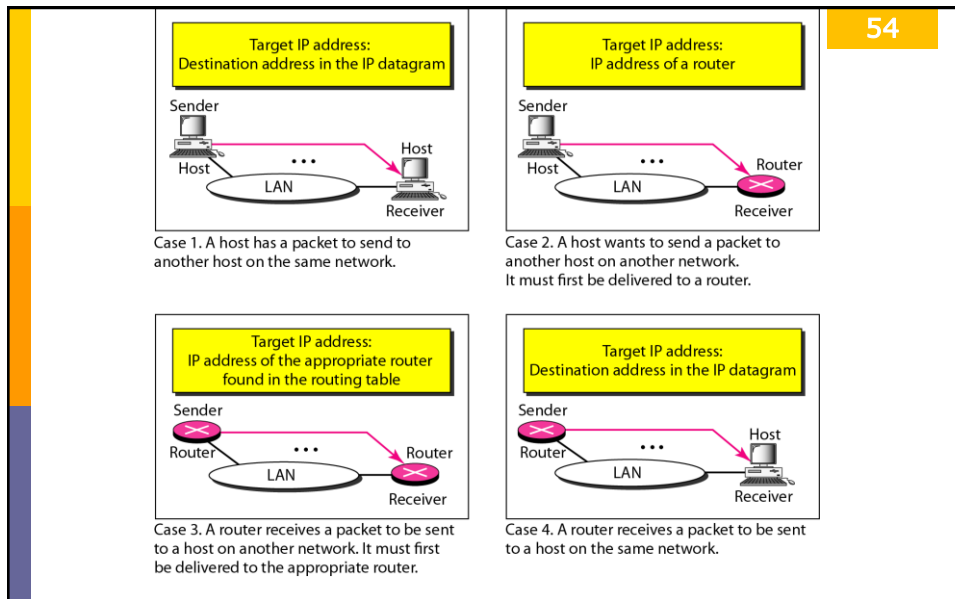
54

Target IP address:
Destination address in the IP datagram

Sender
Host
...
Host
LAN
Receiver

Case 1. A host has a packet to send to another host on the same network.

Target IP address:
IP address of a router

Sender
Host
...
Router
LAN
Receiver

Case 2. A host wants to send a packet to another host on another network. It must first be delivered to a router.

Target IP address:
IP address of the appropriate router found in the routing table

Sender
Router
...
Router
LAN
Receiver

Case 3. A router receives a packet to be sent to a host on another network. It must first be delivered to the appropriate router.

Target IP address:
Destination address in the IP datagram

Sender
Router
...
Host
LAN
Receiver

Case 4. A router receives a packet to be sent to a host on the same network.